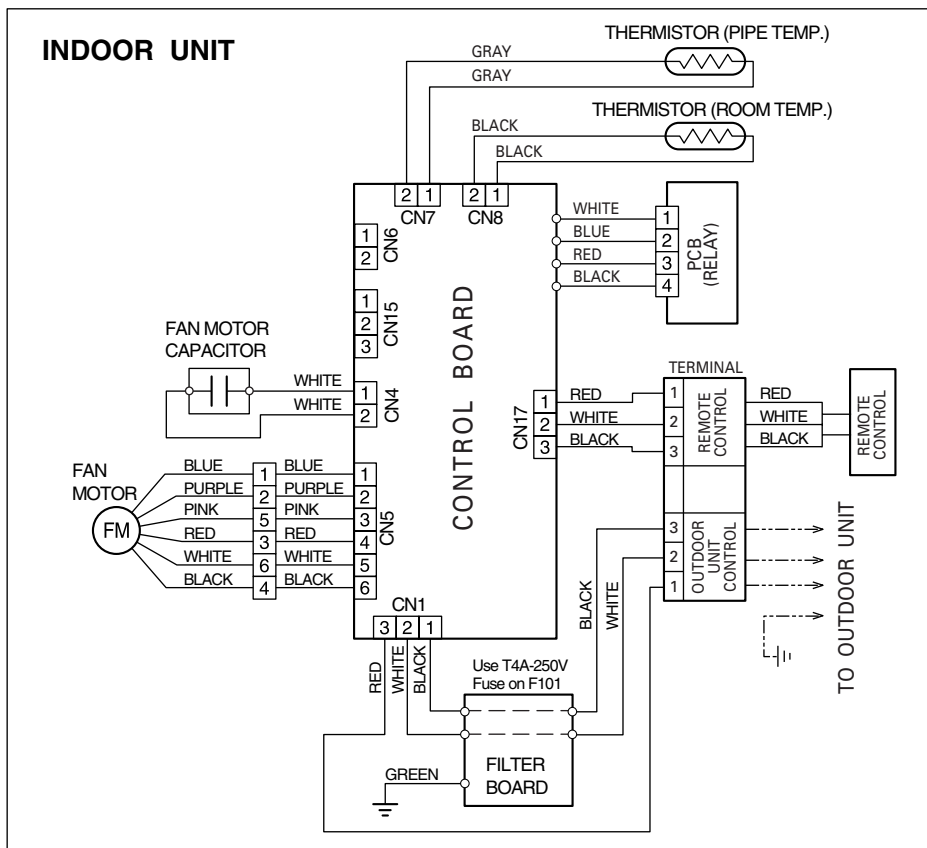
INDOOR UNIT

THERMISTOR (PIPE TEMP.)

GRAY

GRAY

THERMISTOR (ROOM TEMP.)

BLACK

BLACK

2 1
CN7

2 1
CN8

WHITE
BLUE
RED
BLACK

1
2
3
4

PCB (RELAY)

1
2
CN6

1
2
3
CN15

FAN MOTOR CAPACITOR

WHITE
WHITE

1
2
CN4

CONTROL BOARD

CN17
1
2
3

RED
WHITE
BLACK

TERMINAL

1
2
3
REMOTE CONTROL

RED
WHITE
BLACK

REMOTE CONTROL

FAN MOTOR

FM

BLUE
PURPLE
PINK
RED
WHITE
BLACK

1
2
5
3
6
4

BLUE
PURPLE
PINK
RED
WHITE
BLACK

1
2
3
4
5
6
CN5

3
2
1
OUTDOOR UNIT CONTROL

TO OUTDOOR UNIT

BLACK
WHITE

CN1
3 2 1

RED
WHITE
BLACK

Use T4A-250V Fuse on F101

GREEN

FILTER BOARD